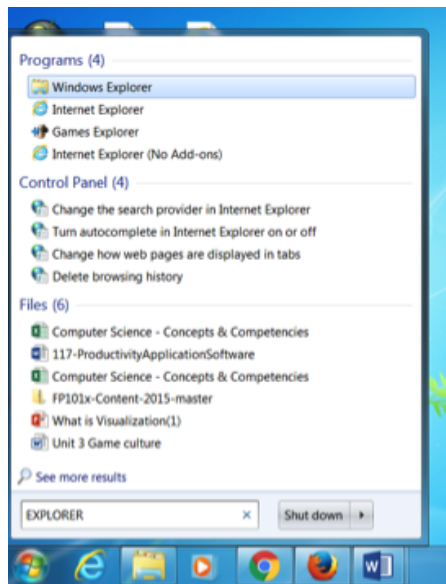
Programs (4)
Windows Explorer
Internet Explorer
Games Explorer
Internet Explorer (No Add-ons)

Control Panel (4)
Change the search provider in Internet Explorer
Turn autocomplete in Internet Explorer on or off
Change how web pages are displayed in tabs
Delete browsing history

Files (6)
Computer Science - Concepts & Competencies
117-ProductivityApplicationSoftware
Computer Science - Concepts & Competencies
FP101x-Content-2015-master
What is Visualization(1)
Unit 3 Game culture

See more results

EXPLORER ×
Shut down